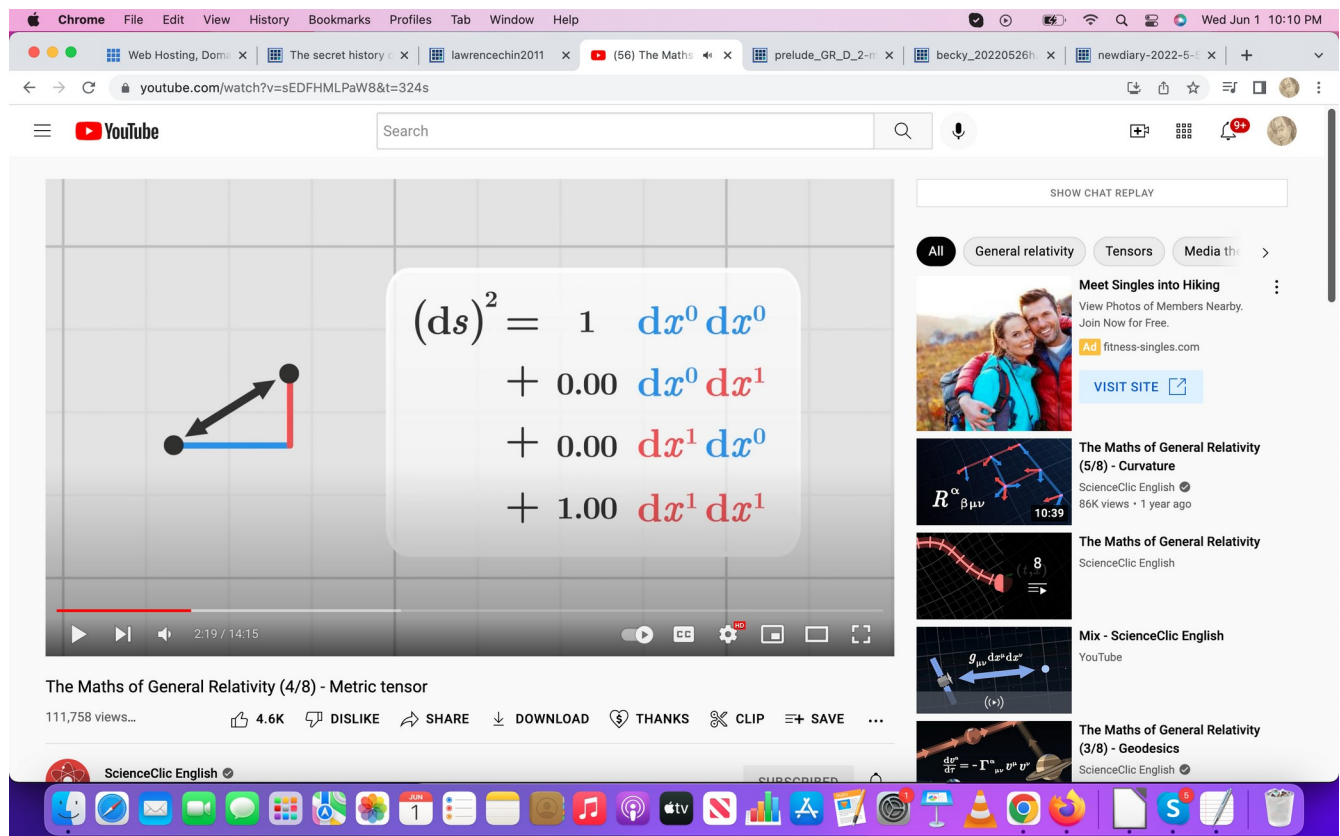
Chrome File Edit View History Bookmarks Profiles Tab Window Help

Wed Jun 1 10:10 PM

Web Hosting, Doma | The secret history | lawrencechin2011 | (56) The Maths | prelude_GR_D_2- | becky_20220526 | newdiary-2022-5-

youtube.com/watch?v=sEDFHMLPaW8&t=324s

YouTube

Search

9+

$(\mathrm{d}s)^2 = 1 \; \mathrm{d}x^0\,\mathrm{d}x^0$
$+ 0.00 \; \mathrm{d}x^0\,\mathrm{d}x^1$
$+ 0.00 \; \mathrm{d}x^1\,\mathrm{d}x^0$
$+ 1.00 \; \mathrm{d}x^1\,\mathrm{d}x^1$

2:19 / 14:15

HD

The Maths of General Relativity (4/8) - Metric tensor

111,758 views...

4.6K DISLIKE SHARE DOWNLOAD THANKS CLIP SAVE ...

ScienceClic English

SUBSCRIBED

SHOW CHAT REPLAY

All General relativity Tensors Media th

Meet Singles into Hiking
View Photos of Members Nearby. Join Now for Free.
Ad fitness-singles.com
VISIT SITE

$R^{\alpha}{}_{\beta\mu\nu}$
10:39
The Maths of General Relativity (5/8) - Curvature
ScienceClic English
86K views • 1 year ago

8
The Maths of General Relativity
ScienceClic English

$g_{\mu\nu}\,dx^{\mu}dx^{\nu}$
Mix - ScienceClic English
YouTube

$\frac{dv^{\alpha}}{d\tau} = -\Gamma^{\alpha}{}_{\mu\nu}\,v^{\mu}\,v^{\nu}$
The Maths of General Relativity (3/8) - Geodesics
ScienceClic English

JUN 1
tv